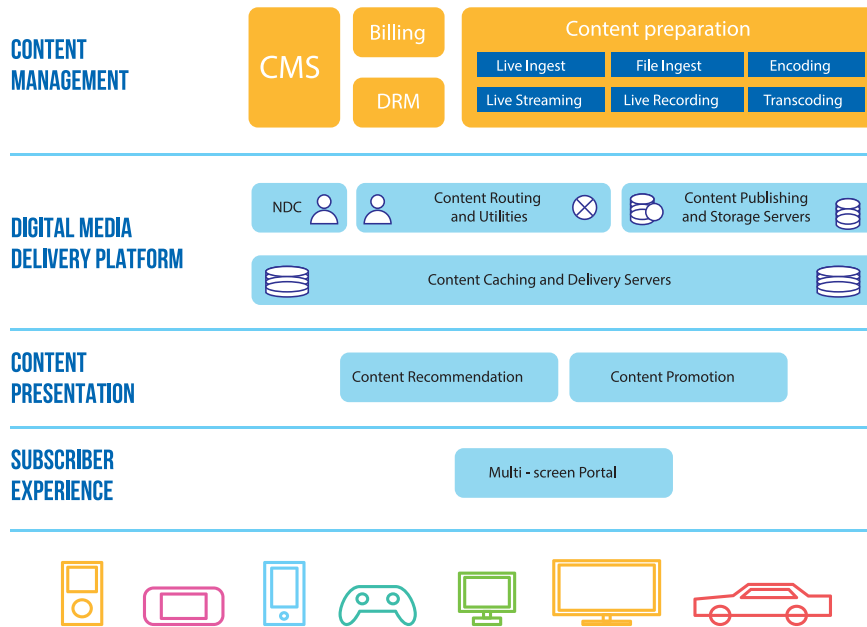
CONTENT MANAGEMENT

CMS

Billing

DRM

Content preparation

Live Ingest

File Ingest

Encoding

Live Streaming

Live Recording

Transcoding

DIGITAL MEDIA DELIVERY PLATFORM

NDC

Content Routing and Utilities

Content Publishing and Storage Servers

Content Caching and Delivery Servers

CONTENT PRESENTATION

Content Recommendation

Content Promotion

SUBSCRIBER EXPERIENCE

Multi - screen Portal